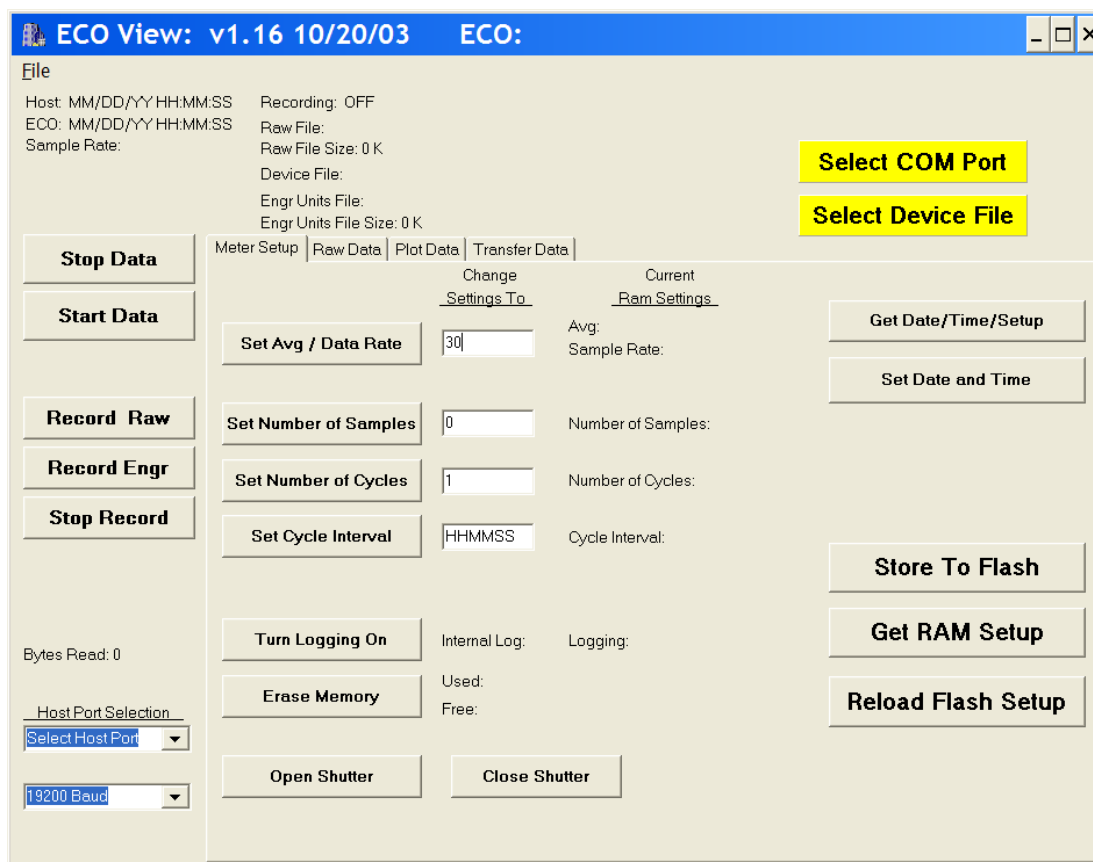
ECO View: v1.16 10/20/03 ECO:

File

Host: MM/DD/YY HH:MM:SS
ECO: MM/DD/YY HH:MM:SS
Sample Rate:

Recording: OFF
Raw File:
Raw File Size: 0 K
Device File:
Engr Units File:
Engr Units File Size: 0 K

Select COM Port
Select Device File

Stop Data
Start Data
Record Raw
Record Engr
Stop Record

Bytes Read: 0

Host Port Selection
Select Host Port
19200 Baud

Meter Setup | Raw Data | Plot Data | Transfer Data

Change Settings To
Current Ram Settings

Set Avg / Data Rate | 30 | Avg:
Sample Rate:

Set Number of Samples | 0 | Number of Samples:

Set Number of Cycles | 1 | Number of Cycles:

Set Cycle Interval | HHMMSS | Cycle Interval:

Turn Logging On | Internal Log: | Logging:

Erase Memory | Used:
Free:

Open Shutter
Close Shutter

Get Date/Time/Setup
Set Date and Time
Store To Flash
Get RAM Setup
Reload Flash Setup